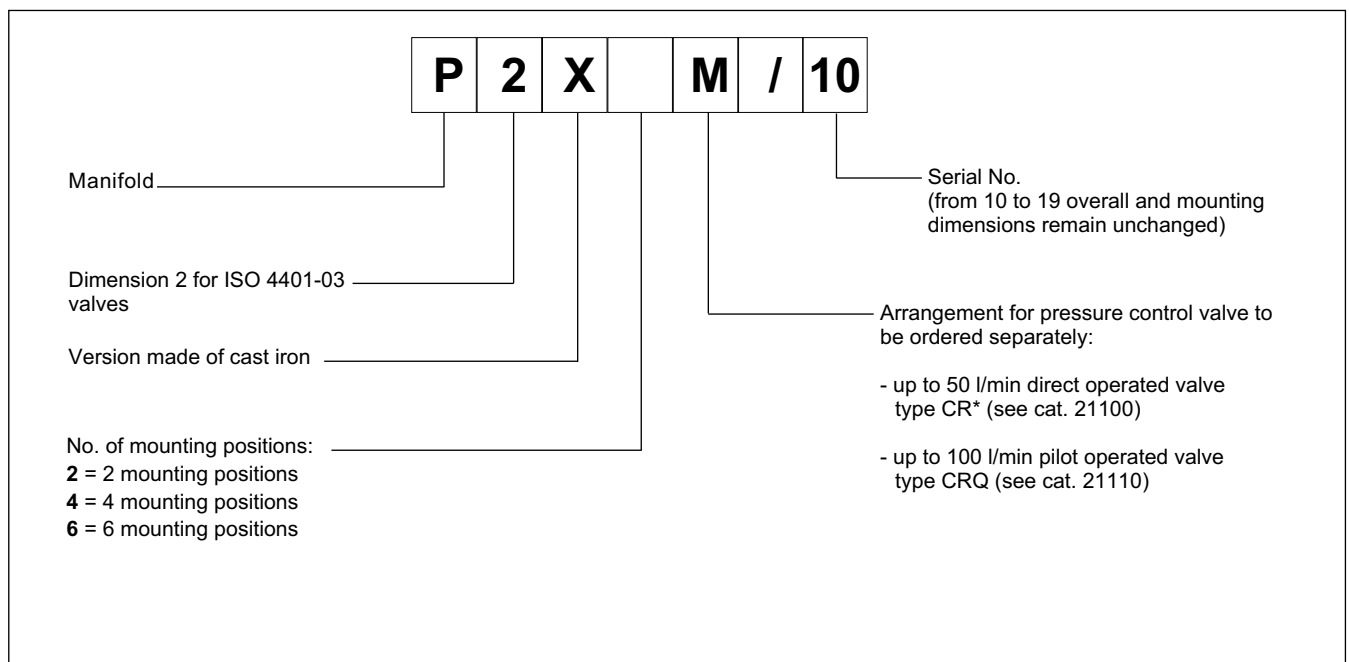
| P | 2 | X |  | M | / | 10 |
|---|---|---|---|---|---|---|

Manifold

Dimension 2 for ISO 4401-03 valves

Version made of cast iron

No. of mounting positions:
**2** = 2 mounting positions
**4** = 4 mounting positions
**6** = 6 mounting positions

Serial No.
(from 10 to 19 overall and mounting dimensions remain unchanged)

Arrangement for pressure control valve to be ordered separately:

- up to 50 l/min direct operated valve type CR* (see cat. 21100)

- up to 100 l/min pilot operated valve type CRQ (see cat. 21110)